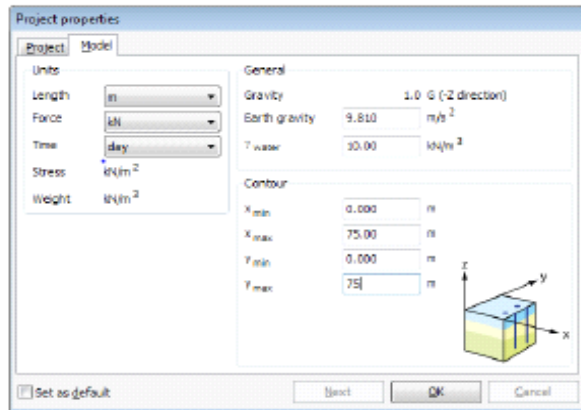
Project properties

Project | Model

Units

Length m

Force kN

Time day

Stress kN/m$^2$

Weight kN/m$^3$

General

Gravity 1.0 G (-Z direction)

Earth gravity 9.810 m/s$^2$

$\gamma_{water}$ 10.00 kN/m$^3$

Contour

$x_{min}$ 0.000 m

$x_{max}$ 75.00 m

$y_{min}$ 0.000 m

$y_{max}$ 75 m

z

y

x

Set as default

Next

OK

Cancel